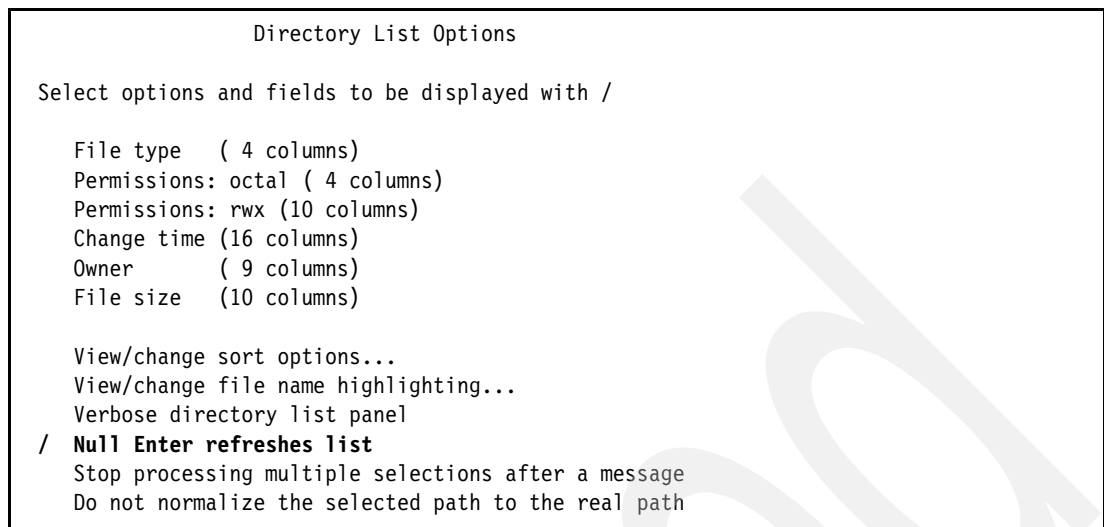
Directory List Options

Select options and fields to be displayed with /

File type ( 4 columns)
Permissions: octal ( 4 columns)
Permissions: rwx (10 columns)
Change time (16 columns)
Owner ( 9 columns)
File size (10 columns)

View/change sort options...
View/change file name highlighting...
Verbose directory list panel
/ **Null Enter refreshes list**
Stop processing multiple selections after a message
Do not normalize the selected path to the real path